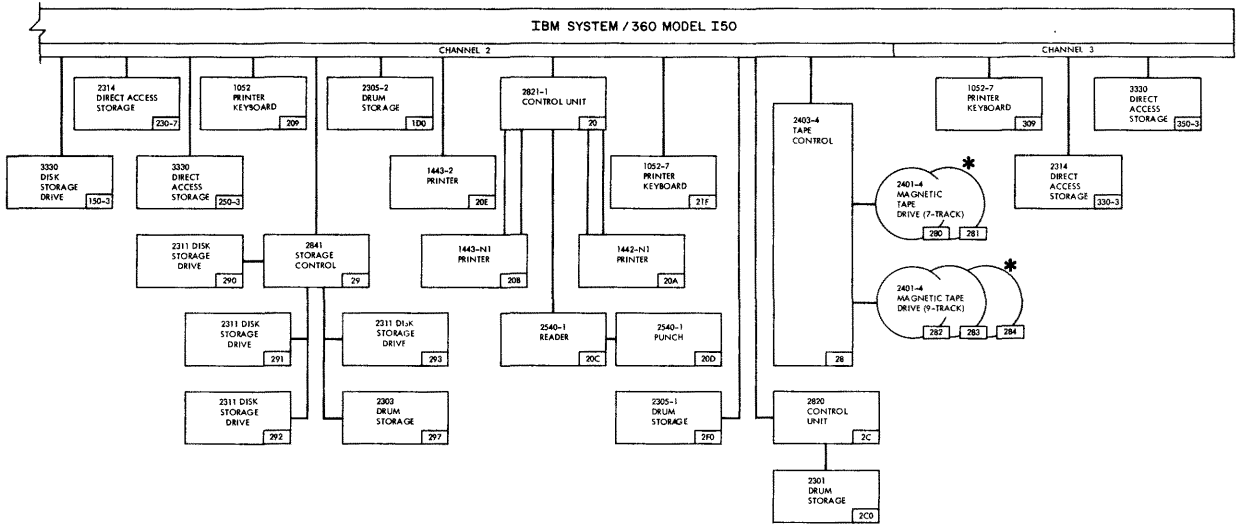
IBM SYSTEM / 360 MODEL I50

CHANNEL 2

CHANNEL 3

2314 DIRECT ACCESS STORAGE 230-7

1052 PRINTER KEYBOARD 209

2305-2 DRUM STORAGE 1D0

2821-1 CONTROL UNIT 20

1052-7 PRINTER KEYBOARD 309

3330 DIRECT ACCESS STORAGE 350-3

3330 DISK STORAGE DRIVE 150-3

3330 DIRECT ACCESS STORAGE 250-3

1443-2 PRINTER 20E

1052-7 PRINTER KEYBOARD 21F

2403-4 TAPE CONTROL 28

2401-4 MAGNETIC TAPE DRIVE (7-TRACK) 280 281

*

2314 DIRECT ACCESS STORAGE 330-3

2311 DISK STORAGE DRIVE 290

2841 STORAGE CONTROL 29

1443-N1 PRINTER 208

1442-N1 PRINTER 20A

2401-4 MAGNETIC TAPE DRIVE (9-TRACK) 282 283 284

*

2311 DISK STORAGE DRIVE 291

2311 DISK STORAGE DRIVE 293

2540-1 READER 20C

2540-1 PUNCH 20D

2311 DISK STORAGE DRIVE 292

2303 DRUM STORAGE 297

2305-1 DRUM STORAGE 2F0

2820 CONTROL UNIT 2C

2301 DRUM STORAGE 2C0